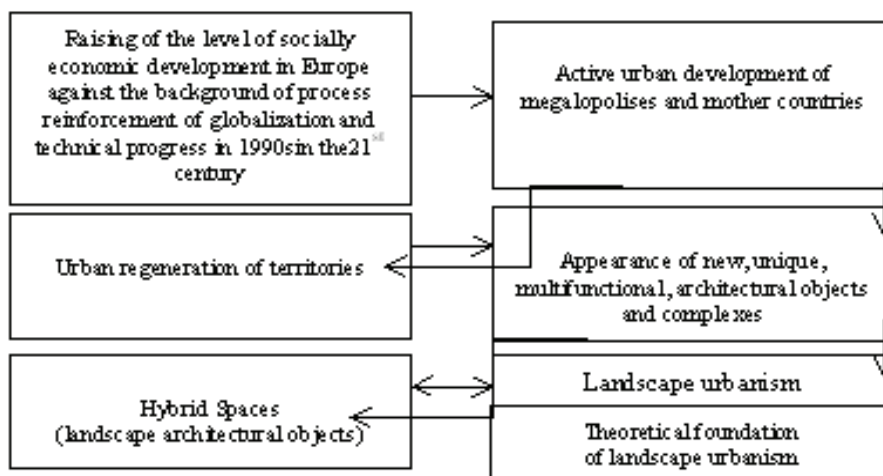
Raising of the level of socially economic development in Europe against the background of process reinforcement of globalization and technical progress in 1990sin the21$^{st}$ century

Active urban development of megalopolises and mother countries

Urban regeneration of territories

Appearance of new, unique, multifunctional, architectural objects and complexes

Hybrid Spaces (landscape architectural objects)

Landscape urbanism

Theoretical foundation of landscape urbanism